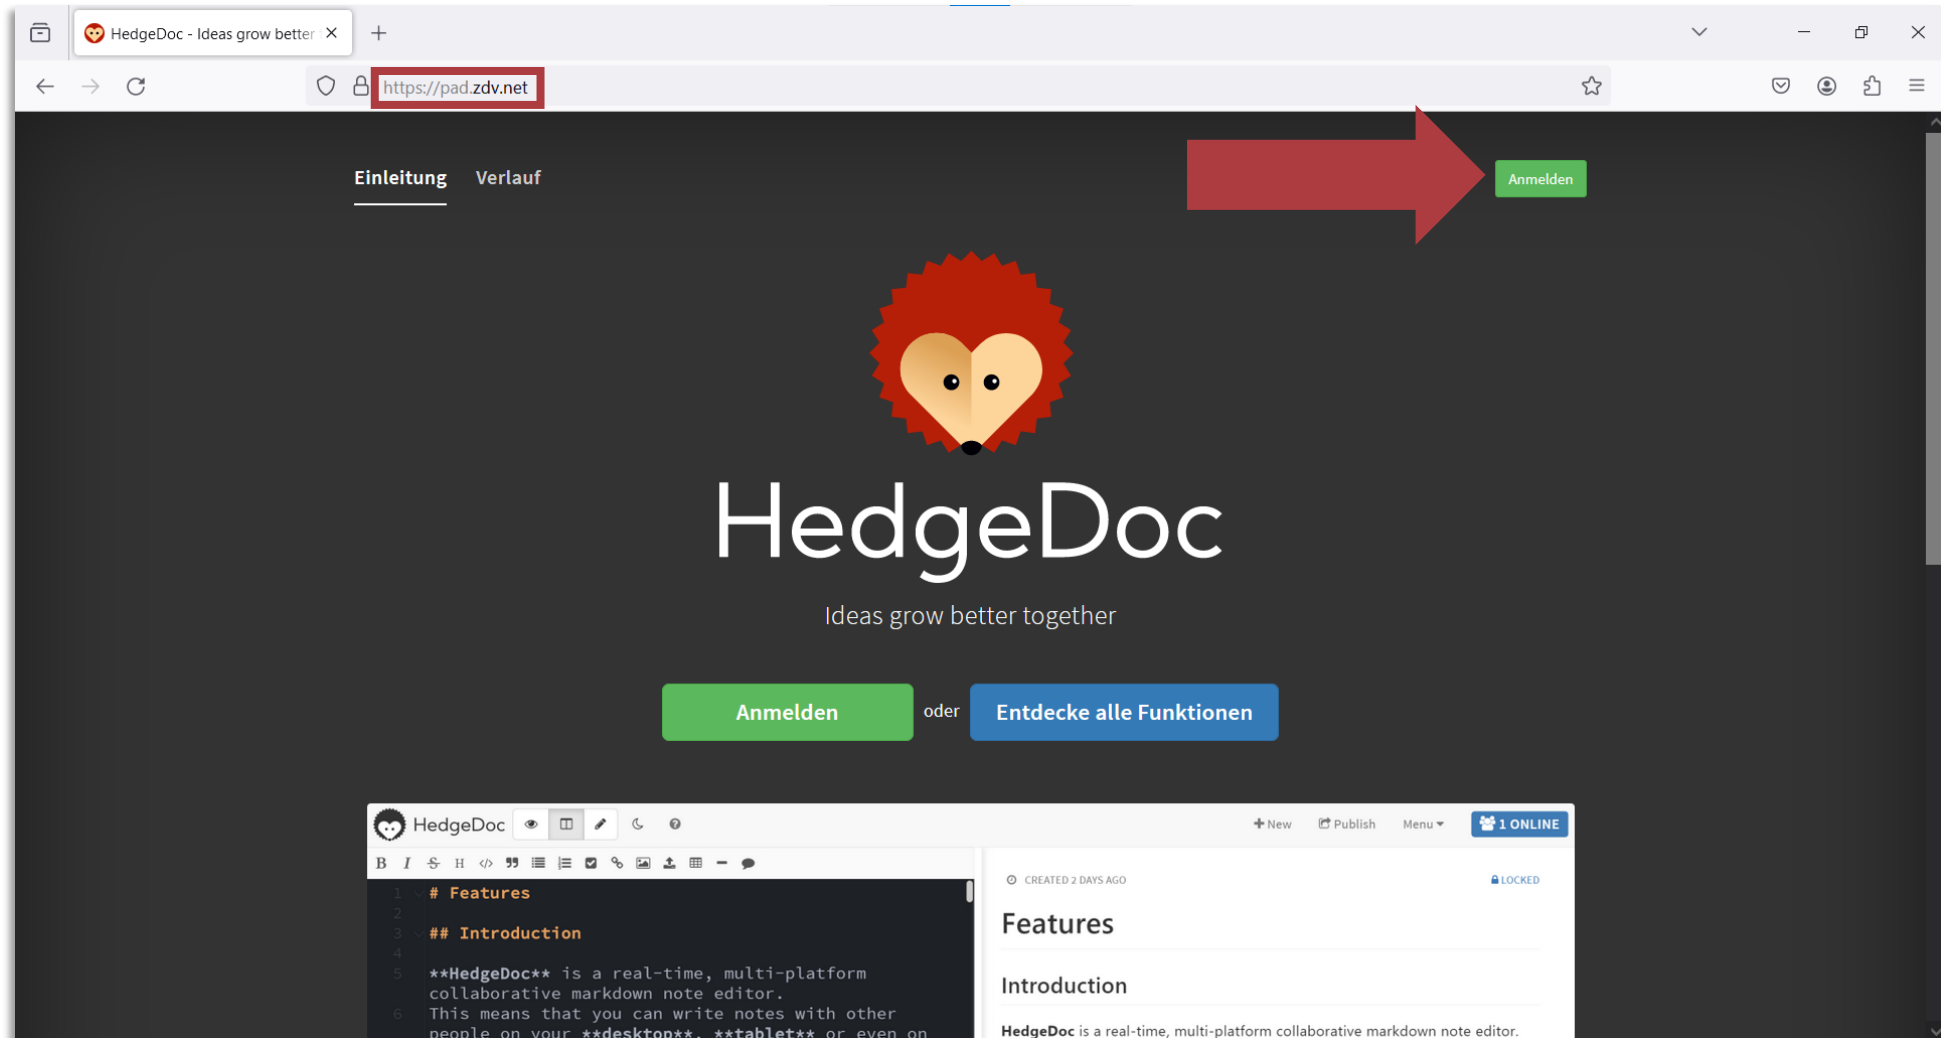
HedgeDoc - Ideas grow better

https://pad.zdv.net

Einleitung Verlauf

Anmelden

HedgeDoc

Ideas grow better together

Anmelden oder Entdecke alle Funktionen

HedgeDoc

New Publish Menu 1 ONLINE

1 # Features
2
3 ## Introduction
4
5 \*\*HedgeDoc\*\* is a real-time, multi-platform collaborative markdown note editor.
6 This means that you can write notes with other people on your \*\*desktop\*\*, \*\*tablet\*\* or even on

CREATED 2 DAYS AGO

LOCKED

Features

Introduction

HedgeDoc is a real-time, multi-platform collaborative markdown note editor.